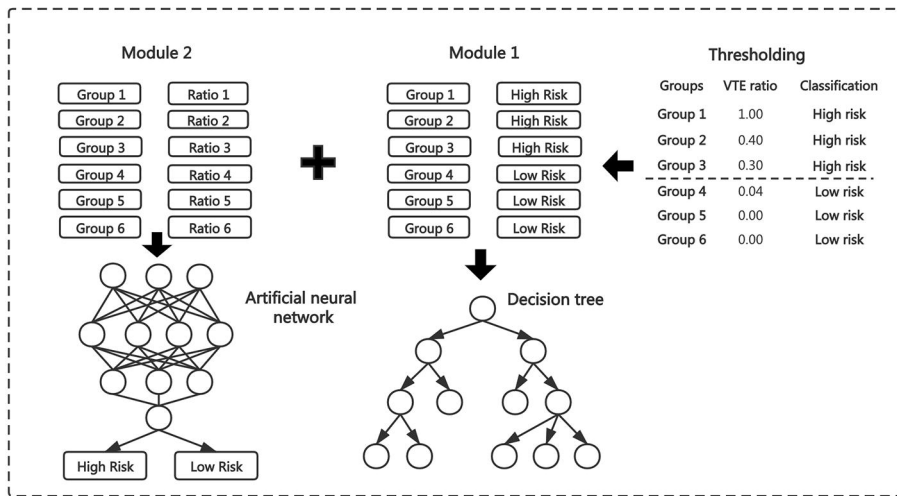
Module 2

Group 1 Ratio 1
Group 2 Ratio 2
Group 3 Ratio 3
Group 4 Ratio 4
Group 5 Ratio 5
Group 6 Ratio 6

Artificial neural network

High Risk Low Risk

Module 1

Group 1 High Risk
Group 2 High Risk
Group 3 High Risk
Group 4 Low Risk
Group 5 Low Risk
Group 6 Low Risk

Decision tree

Thresholding

| Groups | VTE ratio | Classification |
|---|---|---|
| Group 1 | 1.00 | High risk |
| Group 2 | 0.40 | High risk |
| Group 3 | 0.30 | High risk |
| Group 4 | 0.04 | Low risk |
| Group 5 | 0.00 | Low risk |
| Group 6 | 0.00 | Low risk |